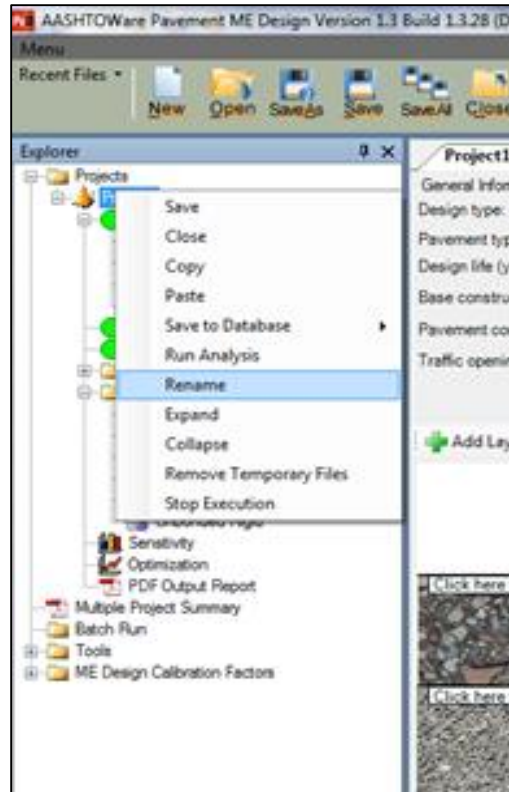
AASHTOWare Pavement ME Design Version 1.3 Build 1.3.28 (D

Menu

Recent Files ▾ New Open SaveAs Save SaveAll Close

Explorer

Projects

Pr

Save
Close
Copy
Paste
Save to Database
Run Analysis
Rename
Expand
Collapse
Remove Temporary Files
Stop Execution

Unbounded Agg

Sensitivity
Optimization
PDF Output Report
Multiple Project Summary
Batch Run
Tools
ME Design Calibration Factors

Project1

General Infor
Design type:
Pavement typ
Design life (y
Base constru
Pavement co
Traffic openi

Add Lay

Click here

Click here